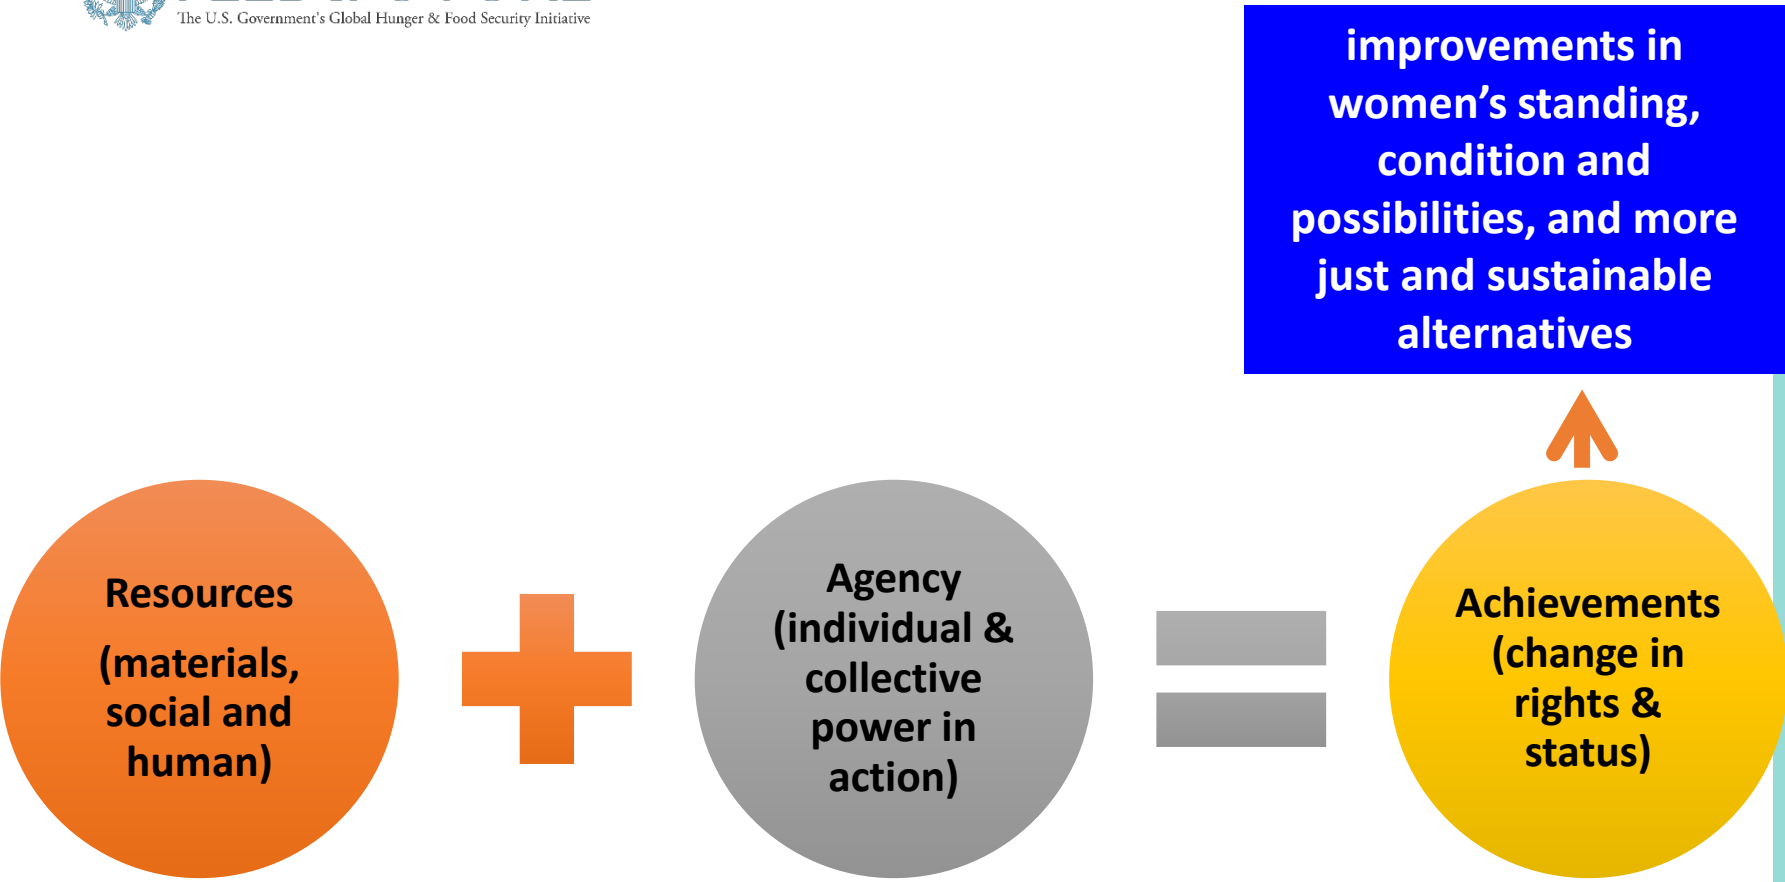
The U.S. Government's Global Hunger & Food Security Initiative

improvements in women's standing, condition and possibilities, and more just and sustainable alternatives

Resources

(materials, social and human)

Agency (individual & collective power in action)

Achievements (change in rights & status)